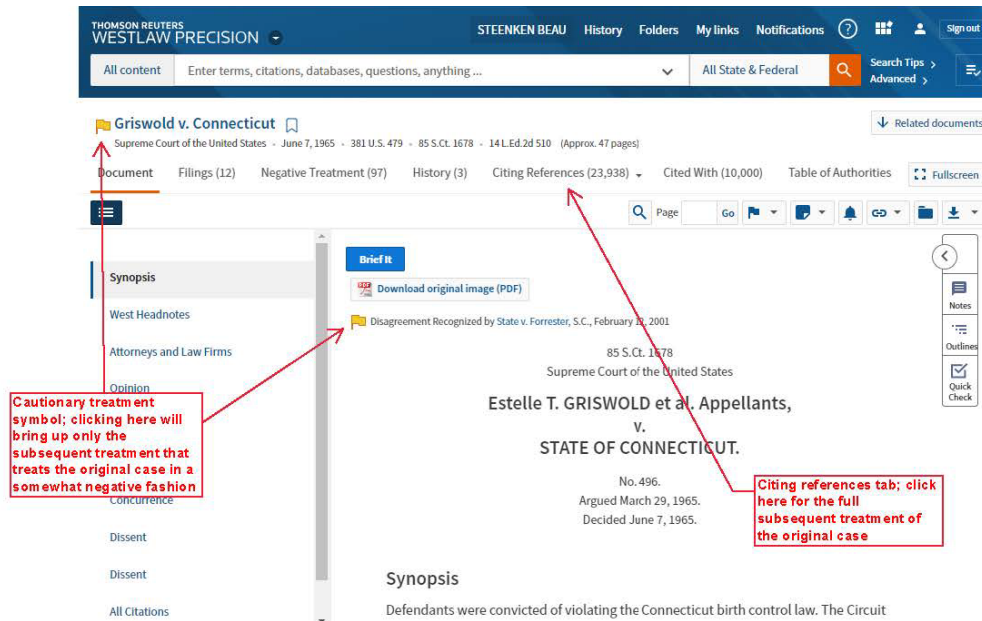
THOMSON REUTERS
WESTLAW PRECISION

STEENKEN BEAU History Folders My links Notifications ? Sign out

All content Enter terms, citations, databases, questions, anything ... All State & Federal Search Tips › Advanced ›

Griswold v. Connecticut
Supreme Court of the United States • June 7, 1965 • 381 U.S. 479 • 85 S.Ct. 1678 • 14 L.Ed.2d 510 (Approx. 47 pages)

Related documents

Document Filings (12) Negative Treatment (97) History (3) Citing References (23,938) Cited With (10,000) Table of Authorities Fullscreen

Page Go

Synopsis
West Headnotes
Attorneys and Law Firms
Opinion
Concurrence
Dissent
Dissent
All Citations

Brief It
Download original image (PDF)

Disagreement Recognized by State v. Forrester, S.C., February 13, 2001

85 S.Ct. 1678
Supreme Court of the United States

Estelle T. GRISWOLD et al. Appellants,
v.
STATE OF CONNECTICUT.

No. 496.
Argued March 29, 1965.
Decided June 7, 1965.

Synopsis
Defendants were convicted of violating the Connecticut birth control law. The Circuit

Notes
Outlines
Quick Check

Cautionary treatment symbol; clicking here will bring up only the subsequent treatment that treats the original case in a somewhat negative fashion

Citing references tab; click here for the full subsequent treatment of the original case